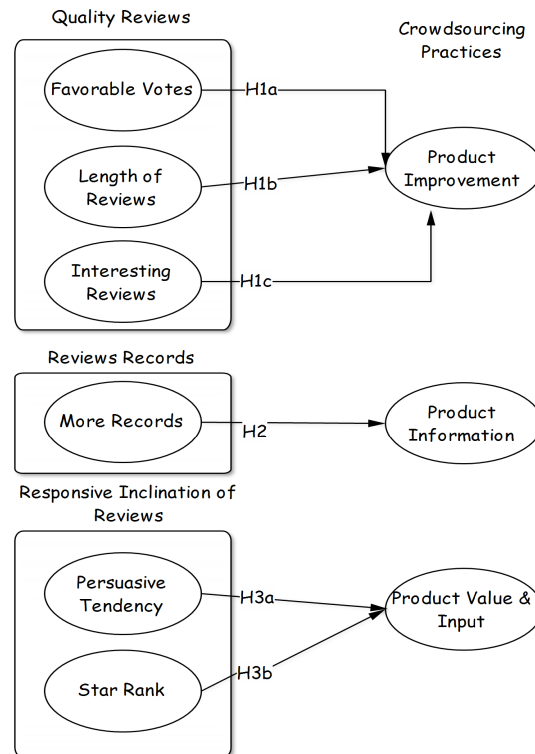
Quality Reviews

Crowdsourcing Practices

Favorable Votes

H1a

Length of Reviews

H1b

Product Improvement

Interesting Reviews

H1c

Reviews Records

More Records

H2

Product Information

Responsive Inclination of Reviews

Persuasive Tendency

H3a

Product Value & Input

Star Rank

H3b